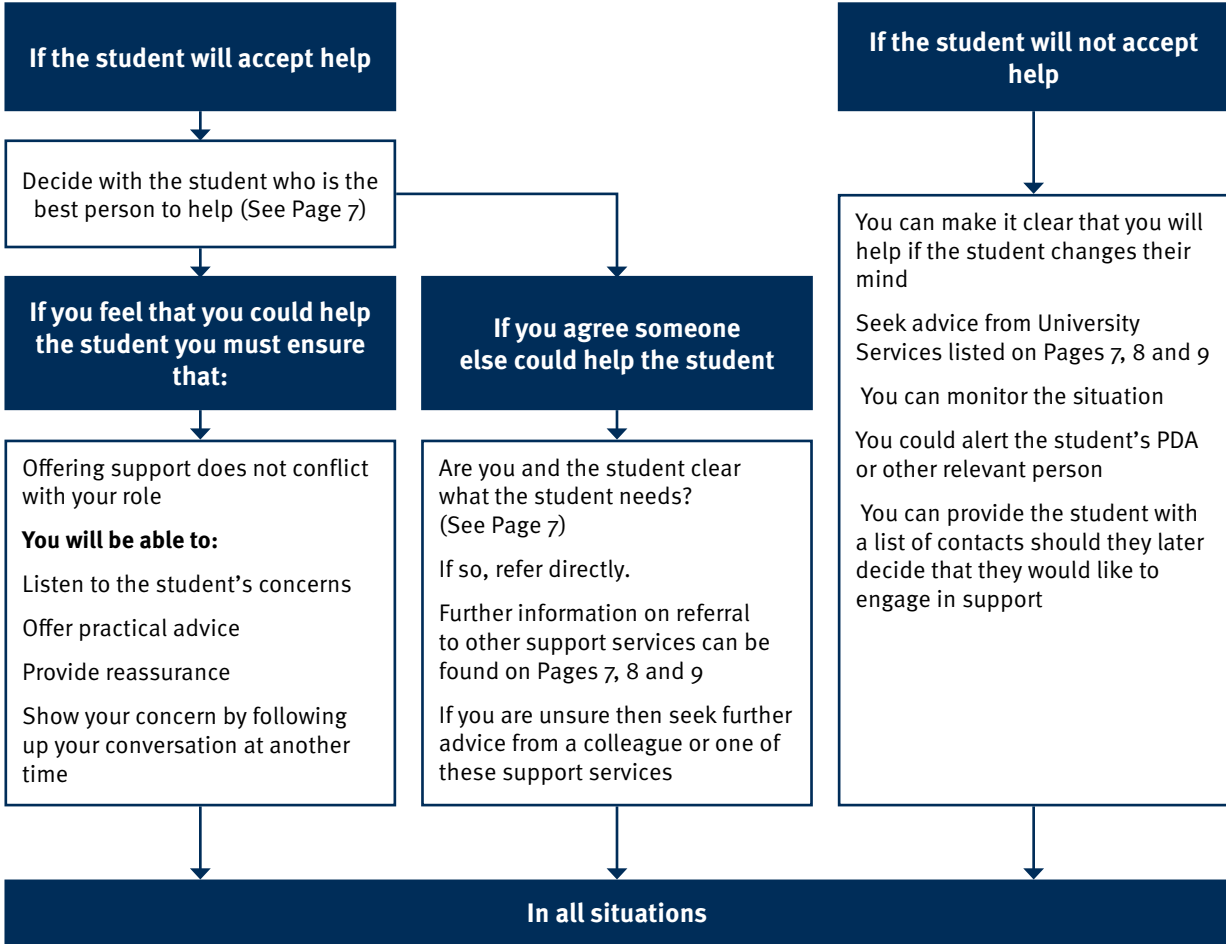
If the student will accept help

Decide with the student who is the best person to help (See Page 7)

If you feel that you could help the student you must ensure that:

Offering support does not conflict with your role

**You will be able to:**

Listen to the student's concerns

Offer practical advice

Provide reassurance

Show your concern by following up your conversation at another time

If you agree someone else could help the student

Are you and the student clear what the student needs? (See Page 7)

If so, refer directly.

Further information on referral to other support services can be found on Pages 7, 8 and 9

If you are unsure then seek further advice from a colleague or one of these support services

If the student will not accept help

You can make it clear that you will help if the student changes their mind

Seek advice from University Services listed on Pages 7, 8 and 9

You can monitor the situation

You could alert the student's PDA or other relevant person

You can provide the student with a list of contacts should they later decide that they would like to engage in support

In all situations